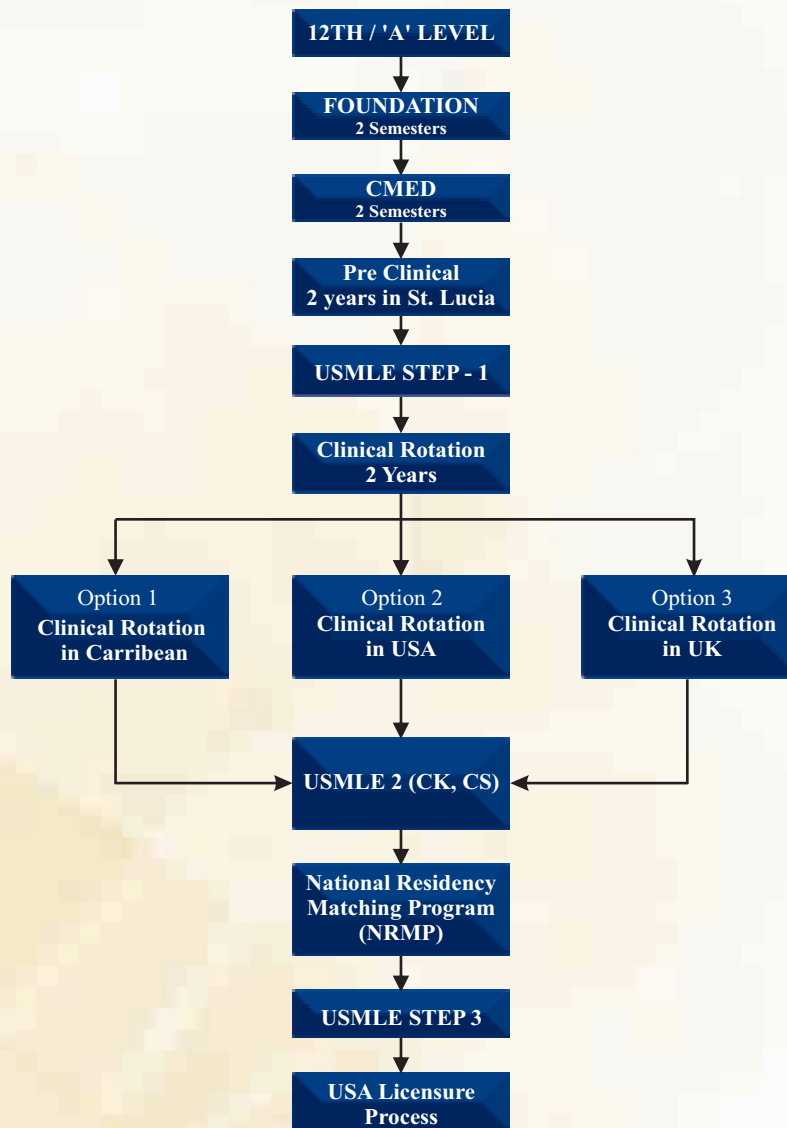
12TH / 'A' LEVEL

FOUNDATION
2 Semesters

CMED
2 Semesters

Pre Clinical
2 years in St. Lucia

USMLE STEP - 1

Clinical Rotation
2 Years

Option 1
Clinical Rotation in Carribean

Option 2
Clinical Rotation in USA

Option 3
Clinical Rotation in UK

USMLE 2 (CK, CS)

National Residency Matching Program (NRMP)

USMLE STEP 3

USA Licensure Process